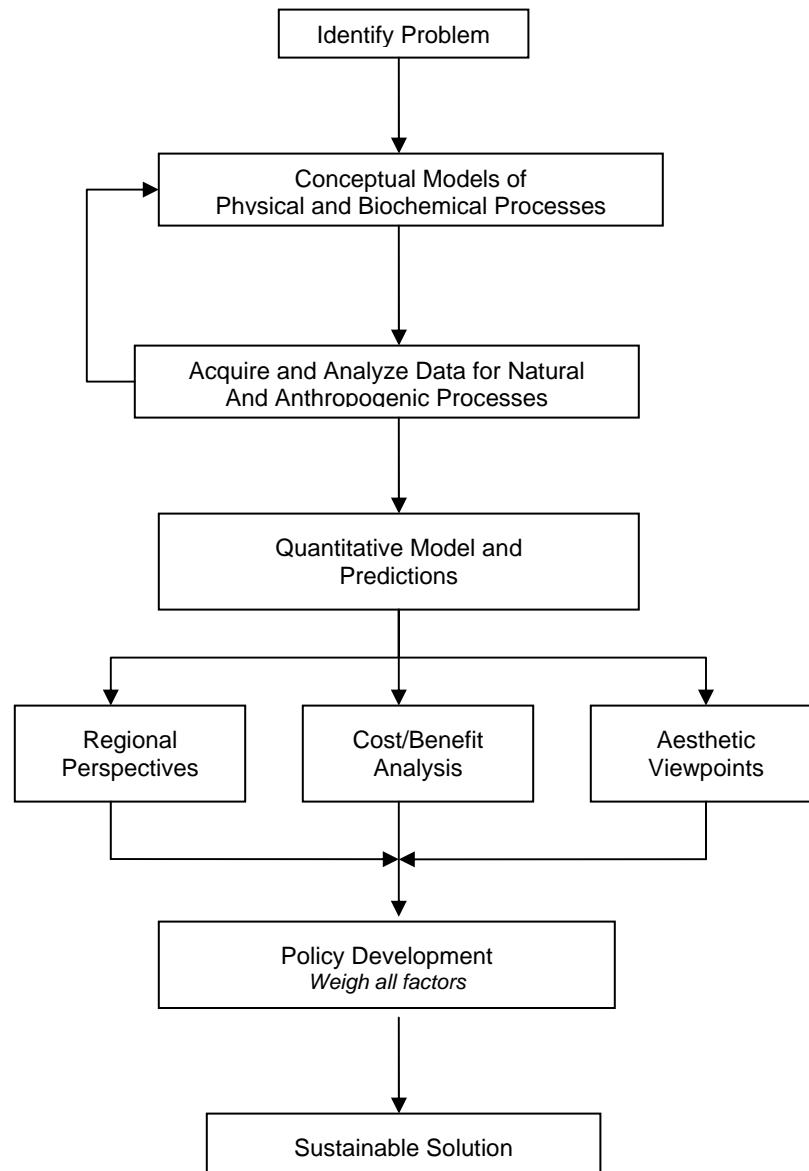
Identify Problem

Conceptual Models of Physical and Biochemical Processes

Acquire and Analyze Data for Natural And Anthropogenic Processes

Quantitative Model and Predictions

Regional Perspectives

Cost/Benefit Analysis

Aesthetic Viewpoints

Policy Development
*Weigh all factors*

Sustainable Solution